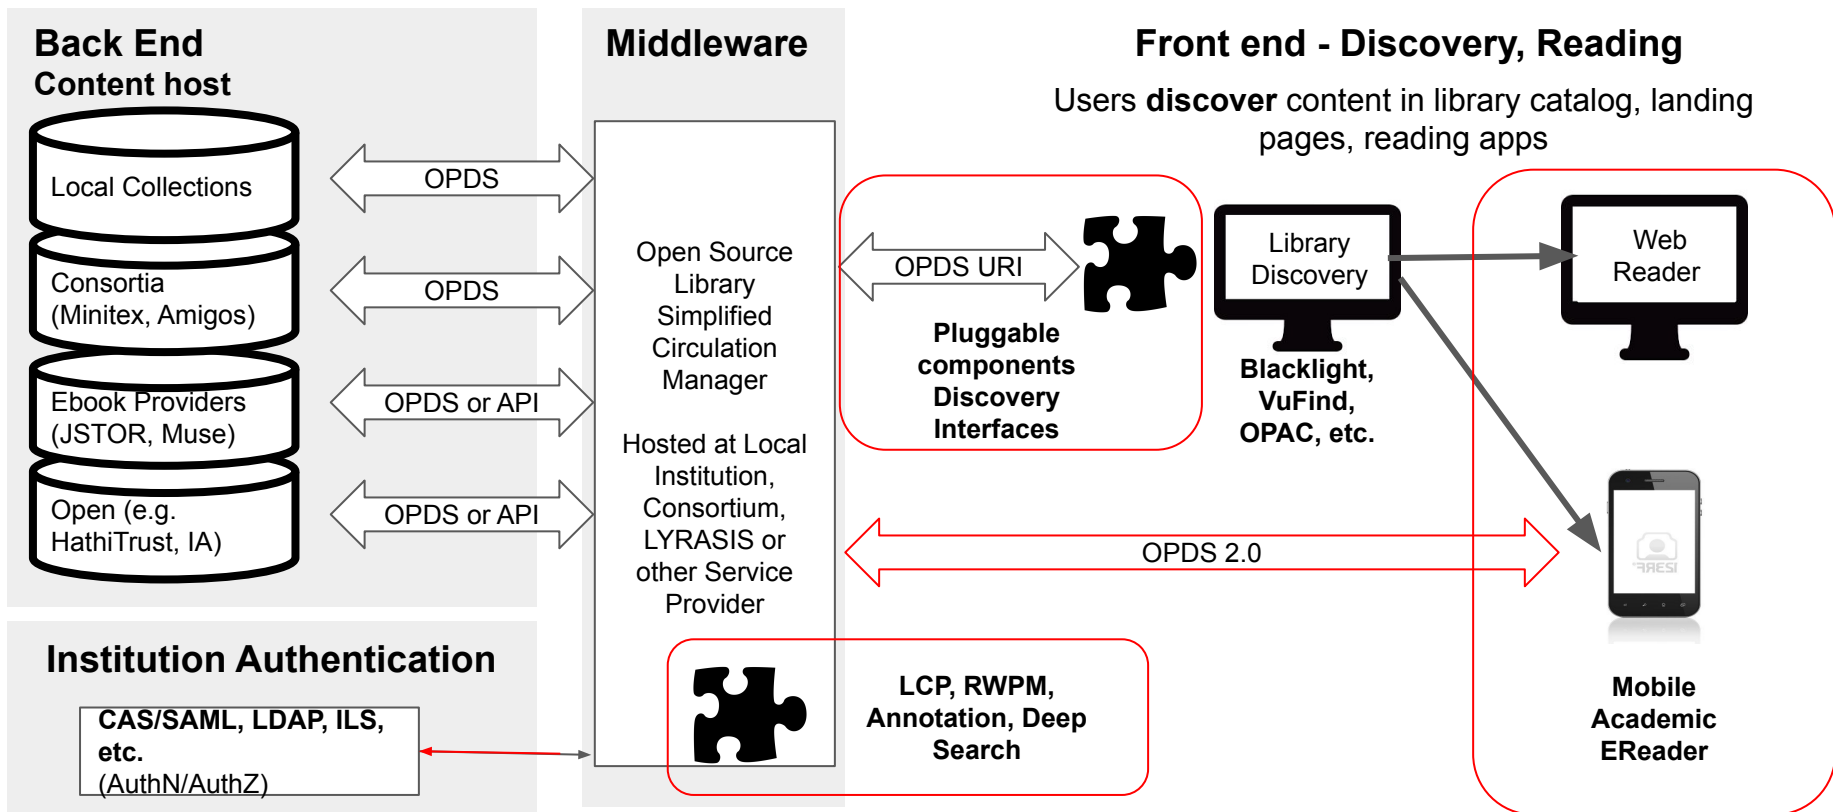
Back End
Content host

Local Collections

Consortia (Minitex, Amigos)

Ebook Providers (JSTOR, Muse)

Open (e.g. HathiTrust, IA)

OPDS

OPDS

OPDS or API

OPDS or API

Middleware

Open Source Library Simplified Circulation Manager

Hosted at Local Institution, Consortium, LYRASIS or other Service Provider

Front end - Discovery, Reading

Users **discover** content in library catalog, landing pages, reading apps

OPDS URI

Pluggable components Discovery Interfaces

Library Discovery

Blacklight, VuFind, OPAC, etc.

Web Reader

OPDS 2.0

Mobile Academic EReader

Institution Authentication

CAS/SAML, LDAP, ILS, etc.
(AuthN/AuthZ)

LCP, RWPM, Annotation, Deep Search